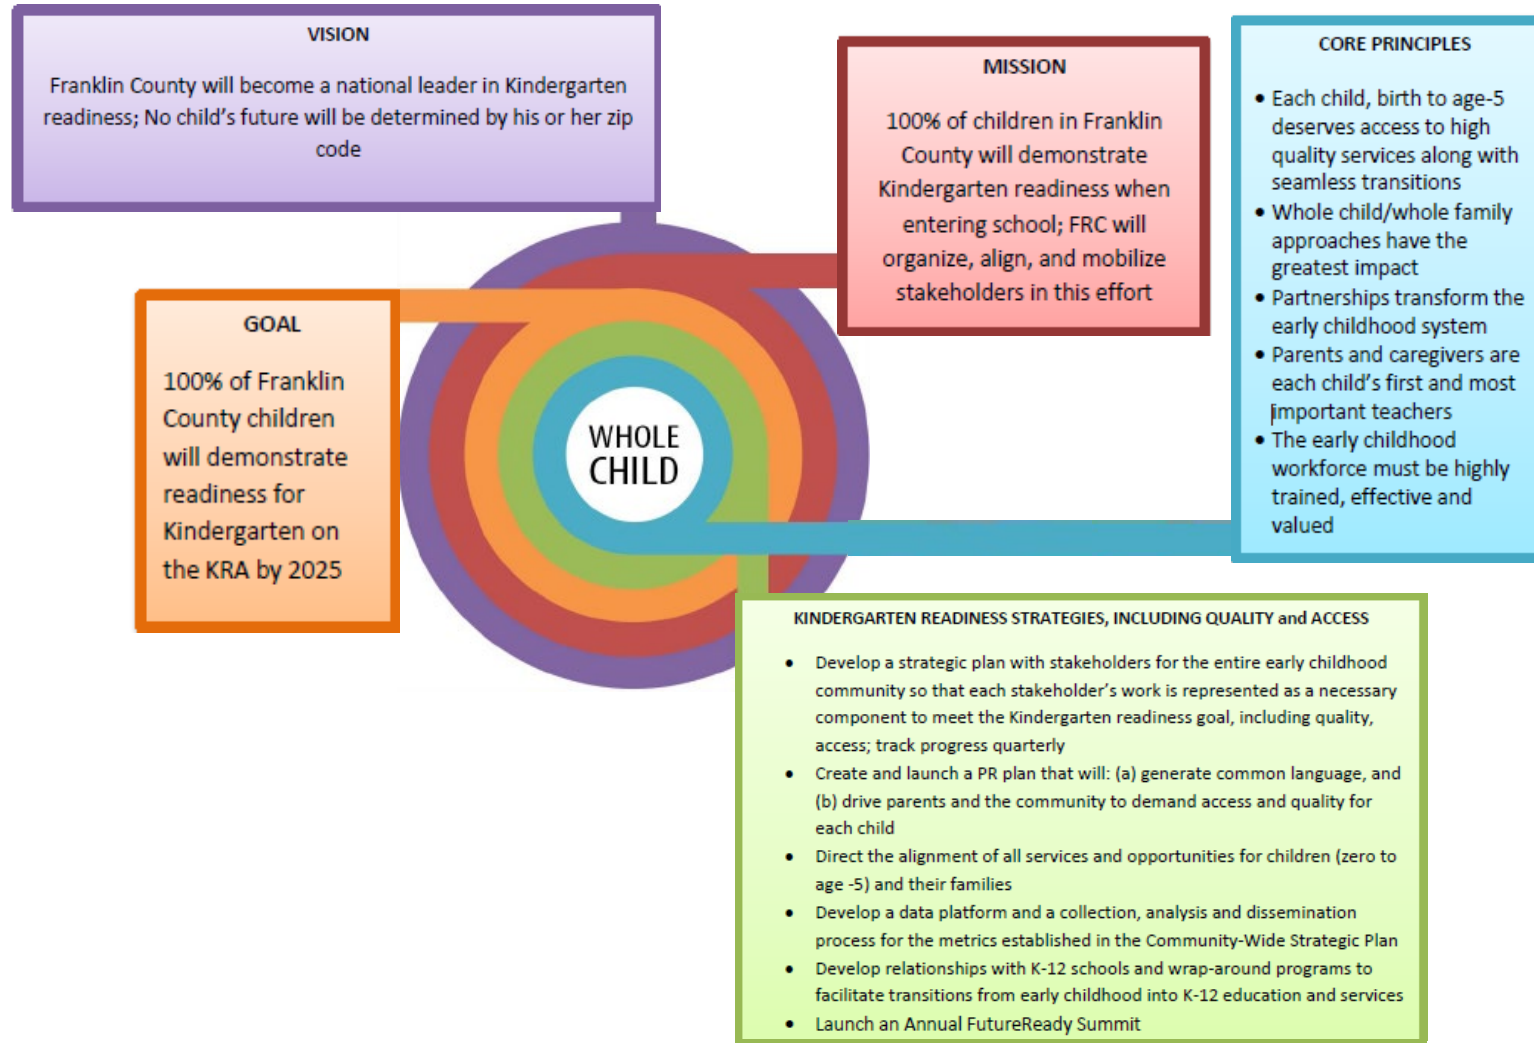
VISION

Franklin County will become a national leader in Kindergarten readiness; No child's future will be determined by his or her zip code

MISSION

100% of children in Franklin County will demonstrate Kindergarten readiness when entering school; FRC will organize, align, and mobilize stakeholders in this effort

CORE PRINCIPLES

- Each child, birth to age-5 deserves access to high quality services along with seamless transitions
- Whole child/whole family approaches have the greatest impact
- Partnerships transform the early childhood system
- Parents and caregivers are each child's first and most important teachers
- The early childhood workforce must be highly trained, effective and valued

GOAL

100% of Franklin County children will demonstrate readiness for Kindergarten on the KRA by 2025

WHOLE CHILD

KINDERGARTEN READINESS STRATEGIES, INCLUDING QUALITY and ACCESS

- Develop a strategic plan with stakeholders for the entire early childhood community so that each stakeholder's work is represented as a necessary component to meet the Kindergarten readiness goal, including quality, access; track progress quarterly
- Create and launch a PR plan that will: (a) generate common language, and (b) drive parents and the community to demand access and quality for each child
- Direct the alignment of all services and opportunities for children (zero to age -5) and their families
- Develop a data platform and a collection, analysis and dissemination process for the metrics established in the Community-Wide Strategic Plan
- Develop relationships with K-12 schools and wrap-around programs to facilitate transitions from early childhood into K-12 education and services
- Launch an Annual FutureReady Summit